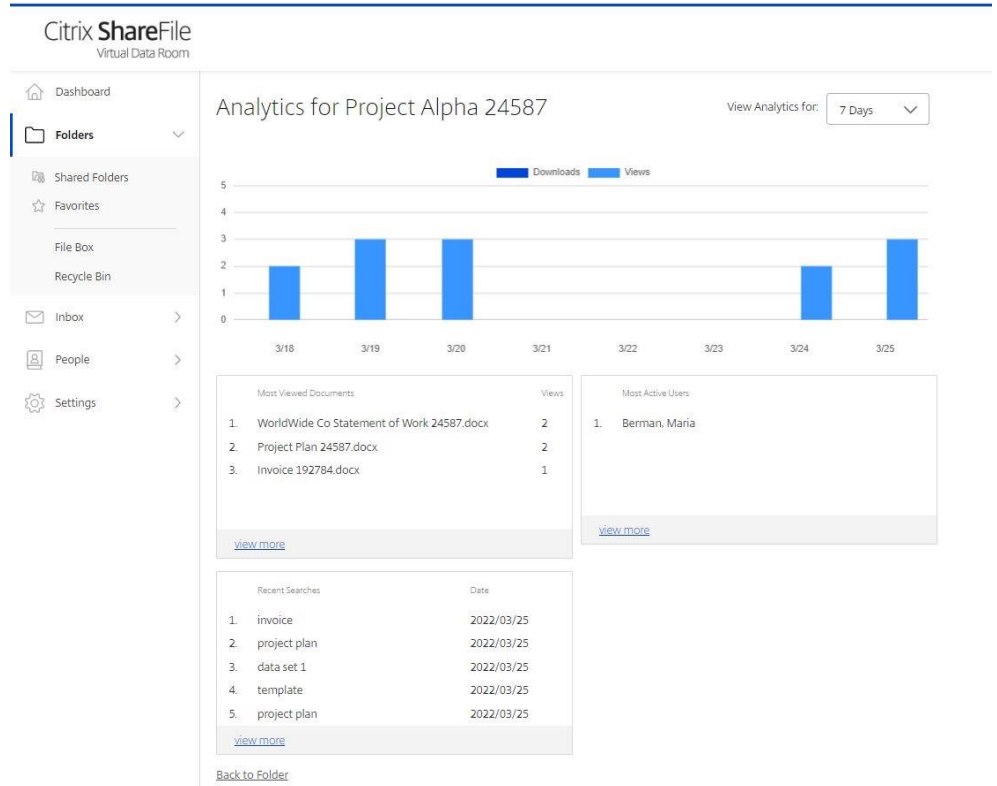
Citrix ShareFile
Virtual Data Room

Dashboard
Folders
Shared Folders
Favorites
File Box
Recycle Bin
Inbox
People
Settings

Analytics for Project Alpha 24587

View Analytics for: 7 Days

Downloads Views

5
4
3
2
1
0

3/18 3/19 3/20 3/21 3/22 3/23 3/24 3/25

| | Most Viewed Documents | Views |
|---|---|---|
| 1. | WorldWide Co Statement of Work 24587.docx | 2 |
| 2. | Project Plan 24587.docx | 2 |
| 3. | Invoice 192784.docx | 1 |

view more

Most Active Users
1. Berman, Maria

view more

| | Recent Searches | Date |
|---|---|---|
| 1. | invoice | 2022/03/25 |
| 2. | project plan | 2022/03/25 |
| 3. | data set 1 | 2022/03/25 |
| 4. | template | 2022/03/25 |
| 5. | project plan | 2022/03/25 |

view more

Back to Folder